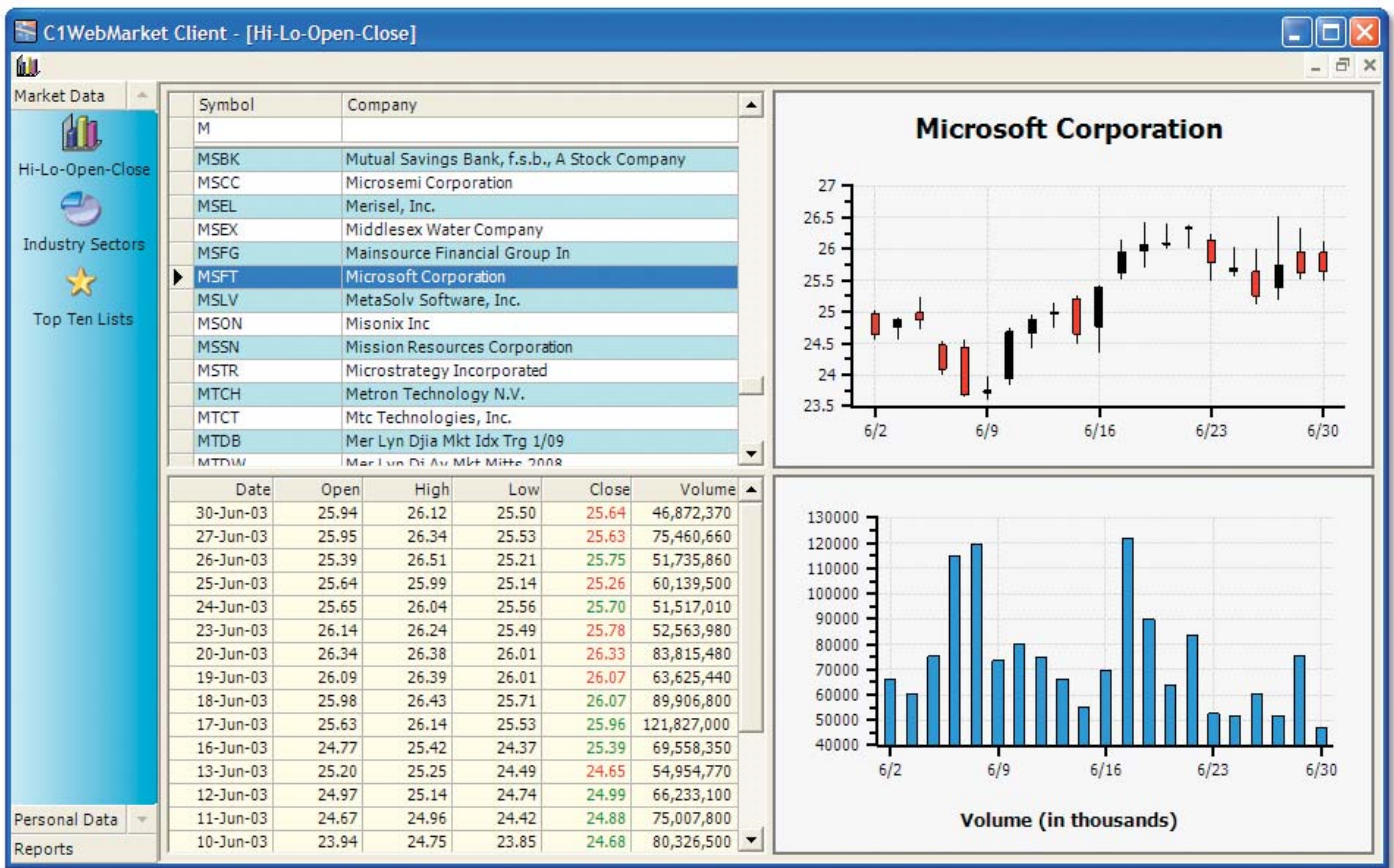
C1WebMarket Client - [Hi-Lo-Open-Close]

Market Data

Hi-Lo-Open-Close

Industry Sectors

Top Ten Lists

Personal Data

Reports

| Symbol | Company |
|---|---|
| M | |
| MSBK | Mutual Savings Bank, f.s.b., A Stock Company |
| MSCC | Microsemi Corporation |
| MSEL | Merisel, Inc. |
| MSEX | Middlesex Water Company |
| MSFG | Mainsource Financial Group In |
| MSFT | Microsoft Corporation |
| MSLV | MetaSolv Software, Inc. |
| MSON | Misonix Inc |
| MSSN | Mission Resources Corporation |
| MSTR | Microstrategy Incorporated |
| MTCH | Metron Technology N.V. |
| MTCT | Mtc Technologies, Inc. |
| MTDB | Mer Lyn Djia Mkt Idx Trg 1/09 |
| MTDW | Mer Lyn Dj Av Mkt Mitts 2008 |

| Date | Open | High | Low | Close | Volume |
|---|---|---|---|---|---|
| 30-Jun-03 | 25.94 | 26.12 | 25.50 | 25.64 | 46,872,370 |
| 27-Jun-03 | 25.95 | 26.34 | 25.53 | 25.63 | 75,460,660 |
| 26-Jun-03 | 25.39 | 26.51 | 25.21 | 25.75 | 51,735,860 |
| 25-Jun-03 | 25.64 | 25.99 | 25.14 | 25.26 | 60,139,500 |
| 24-Jun-03 | 25.65 | 26.04 | 25.56 | 25.70 | 51,517,010 |
| 23-Jun-03 | 26.14 | 26.24 | 25.49 | 25.78 | 52,563,980 |
| 20-Jun-03 | 26.34 | 26.38 | 26.01 | 26.33 | 83,815,480 |
| 19-Jun-03 | 26.09 | 26.39 | 26.01 | 26.07 | 63,625,440 |
| 18-Jun-03 | 25.98 | 26.43 | 25.71 | 26.07 | 89,906,800 |
| 17-Jun-03 | 25.63 | 26.14 | 25.53 | 25.96 | 121,827,000 |
| 16-Jun-03 | 24.77 | 25.42 | 24.37 | 25.39 | 69,558,350 |
| 13-Jun-03 | 25.20 | 25.25 | 24.49 | 24.65 | 54,954,770 |
| 12-Jun-03 | 24.97 | 25.14 | 24.74 | 24.99 | 66,233,100 |
| 11-Jun-03 | 24.67 | 24.96 | 24.42 | 24.88 | 75,007,800 |
| 10-Jun-03 | 23.94 | 24.75 | 23.85 | 24.68 | 80,326,500 |

Microsoft Corporation

27
26.5
26
25.5
25
24.5
24
23.5
6/2 6/9 6/16 6/23 6/30

130000
120000
110000
100000
90000
80000
70000
60000
50000
40000
6/2 6/9 6/16 6/23 6/30

Volume (in thousands)